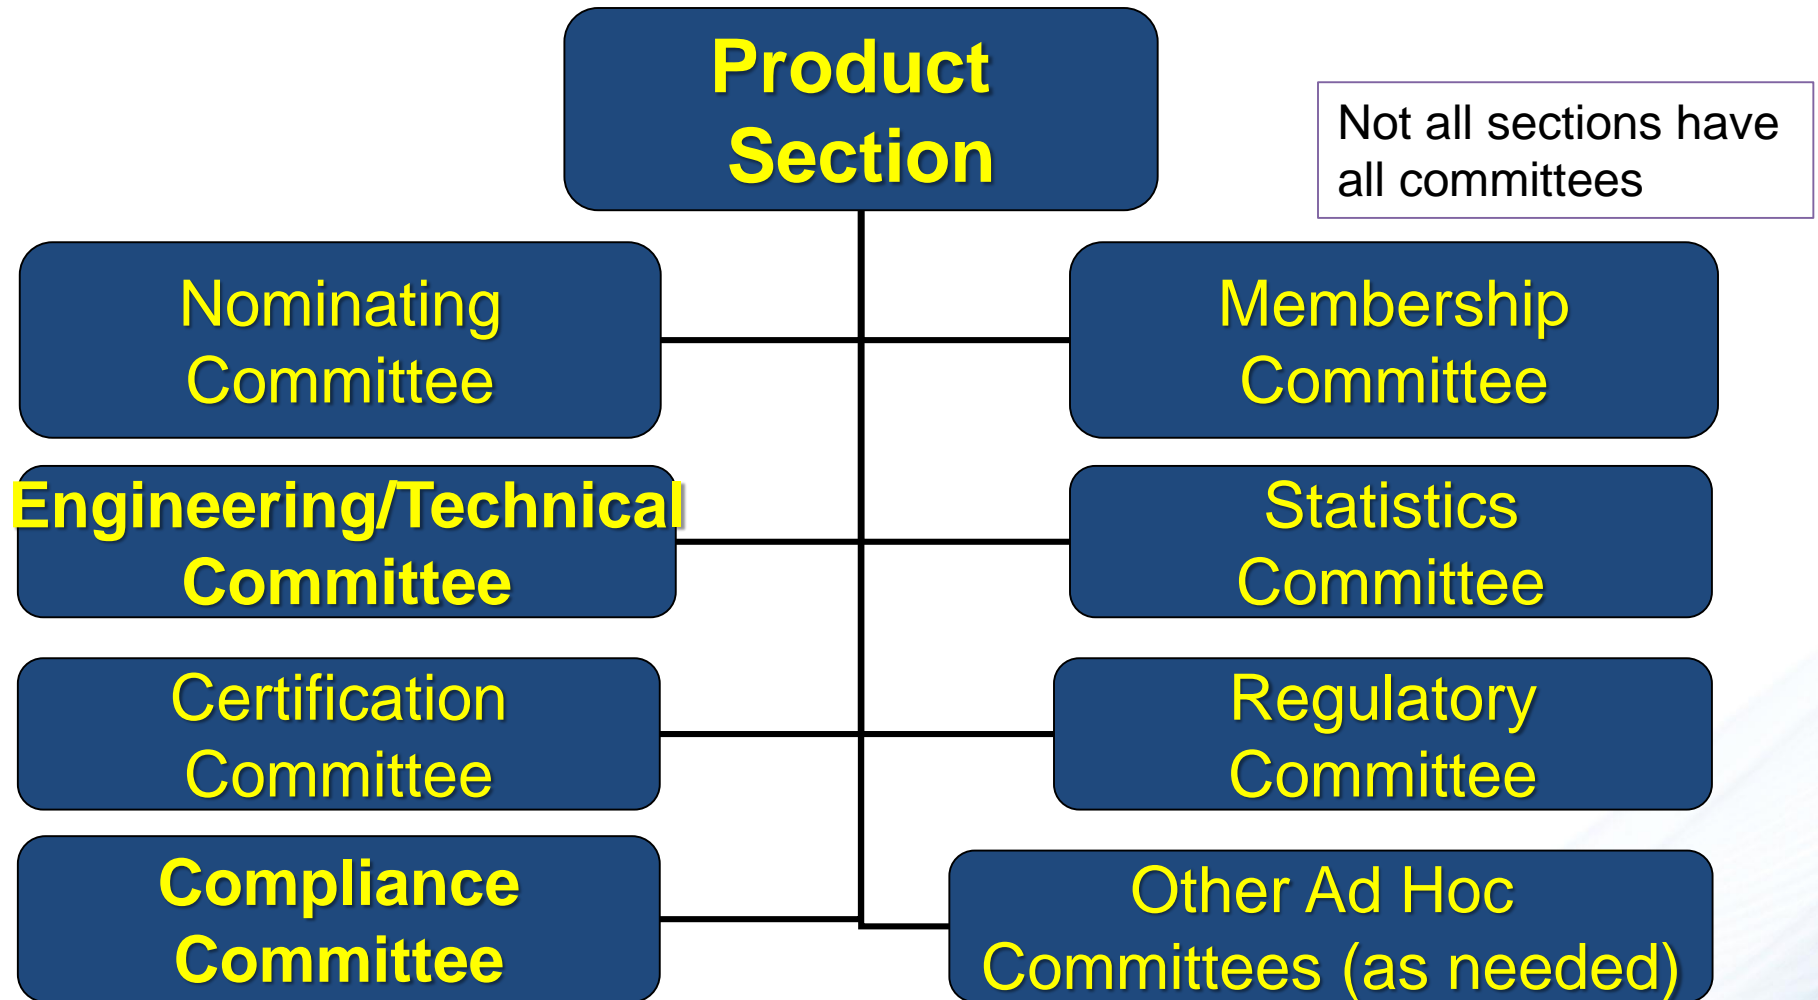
Product Section

Not all sections have all committees

Nominating Committee

Membership Committee

Engineering/Technical Committee

Statistics Committee

Certification Committee

Regulatory Committee

Compliance Committee

Other Ad Hoc Committees (as needed)